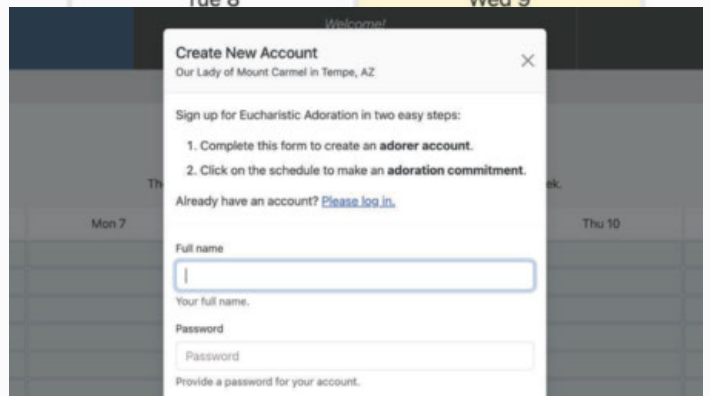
Tue 8

Wed 9

Welcome!

Create New Account
Our Lady of Mount Carmel in Tempe, AZ

×

Sign up for Eucharistic Adoration in two easy steps:

1. Complete this form to create an **adorer account**.
2. Click on the schedule to make an **adoration commitment**.

Th

ek.

Already have an account? Please log in.

Mon 7

Thu 10

Full name

Your full name.

Password

Password

Provide a password for your account.